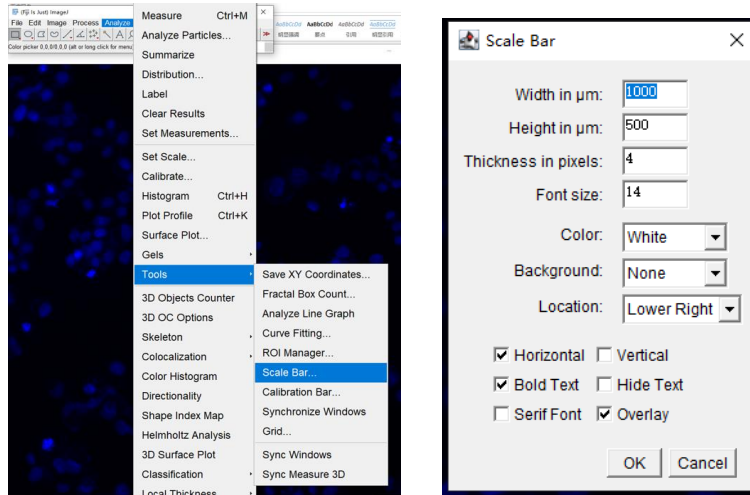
(Fiji Is Just) ImageJ
File Edit Image Process Analyze
Color picker 0,0,0/0,0 (alt or long click for menu)

Measure Ctrl+M
Analyze Particles...
Summarize
Distribution...
Label
Clear Results
Set Measurements...
Set Scale...
Calibrate...
Histogram Ctrl+H
Plot Profile Ctrl+K
Surface Plot...
Gels
Tools
3D Objects Counter
3D OC Options
Skeleton
Colocalization
Color Histogram
Directionality
Shape Index Map
Helmholtz Analysis
3D Surface Plot
Classification
Local Thickness

Save XY Coordinates...
Fractal Box Count...
Analyze Line Graph
Curve Fitting...
ROI Manager...
Scale Bar...
Calibration Bar...
Synchronize Windows
Grid...
Sync Windows
Sync Measure 3D

AaBbCcDd AaBbCcDd AaBbCcDd AaBbCcDd
明显强调 要点 引用 明显引用

Scale Bar

Width in µm: 1000
Height in µm: 500
Thickness in pixels: 4
Font size: 14
Color: White
Background: None
Location: Lower Right

Horizontal
Vertical
Bold Text
Hide Text
Serif Font
Overlay

OK Cancel